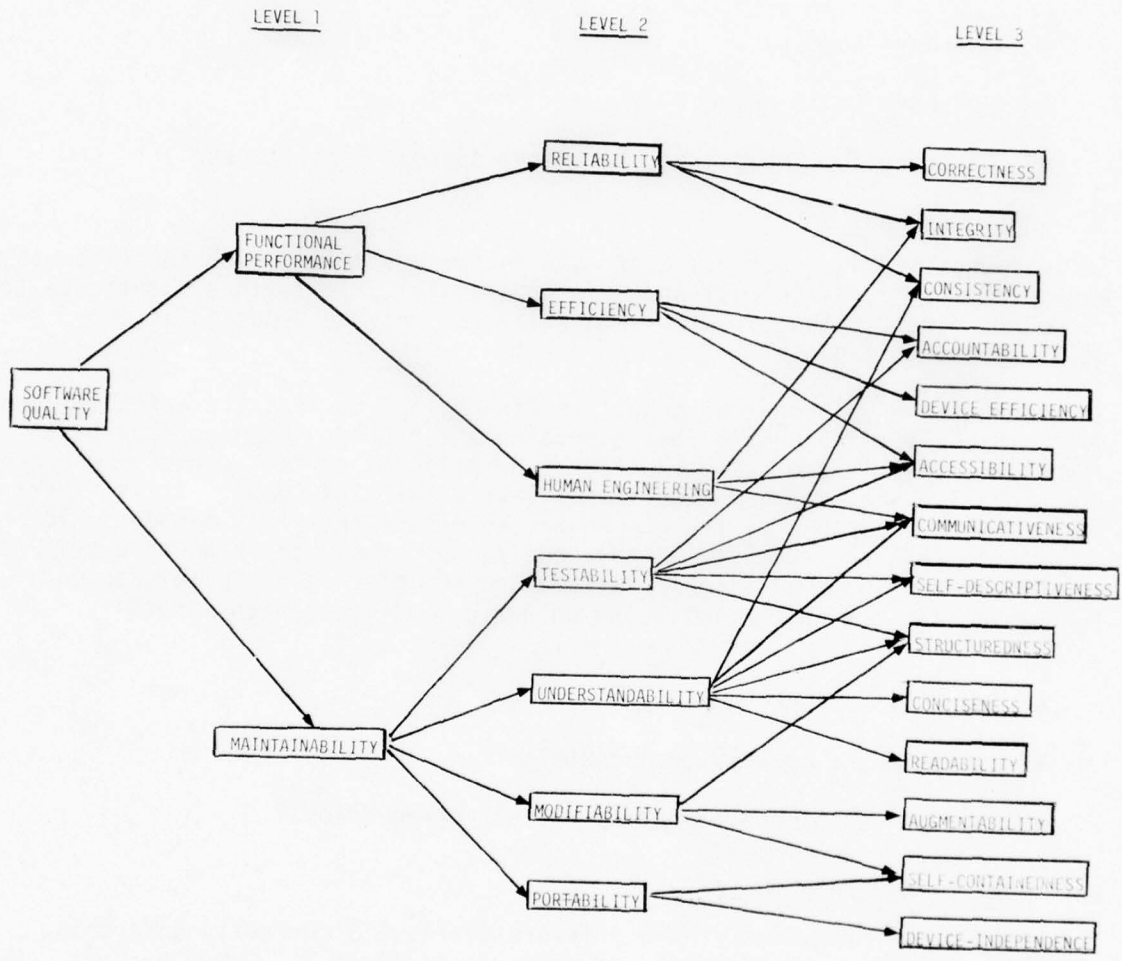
LEVEL 1

LEVEL 2

LEVEL 3

SOFTWARE QUALITY

FUNCTIONAL PERFORMANCE

MAINTAINABILITY

RELIABILITY

EFFICIENCY

HUMAN ENGINEERING

TESTABILITY

UNDERSTANDABILITY

MODIFIABILITY

PORTABILITY

CORRECTNESS

INTEGRITY

CONSISTENCY

ACCOUNTABILITY

DEVICE EFFICIENCY

ACCESSIBILITY

COMMUNICATIVENESS

SELF-DESCRIPTIVENESS

STRUCTUREDNESS

CONCISENESS

READABILITY

AUGMENTABILITY

SELF-CONTAINEDNESS

DEVICE-INDEPENDENCE